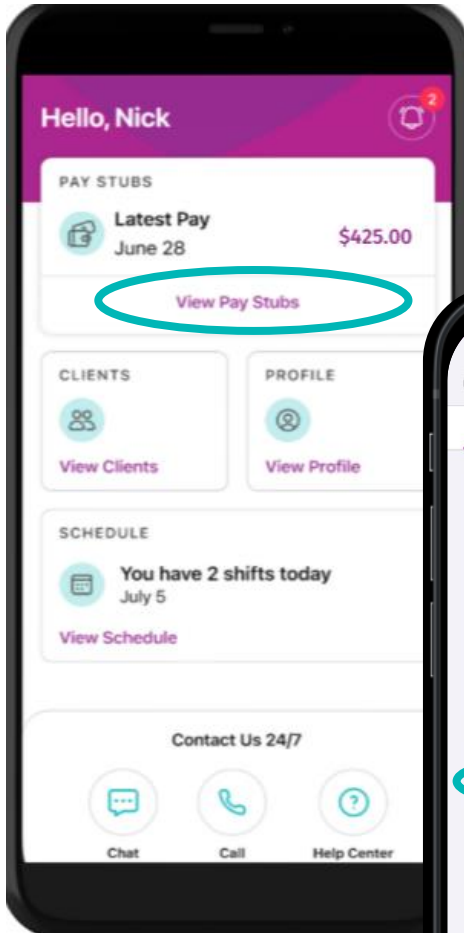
Hello, Nick

2

PAY STUBS

Latest Pay
June 28

$425.00

View Pay Stubs

CLIENTS

View Clients

PROFILE

View Profile

SCHEDULE

You have 2 shifts today
July 5

View Schedule

Contact Us 24/7

Chat

Call

Help Center